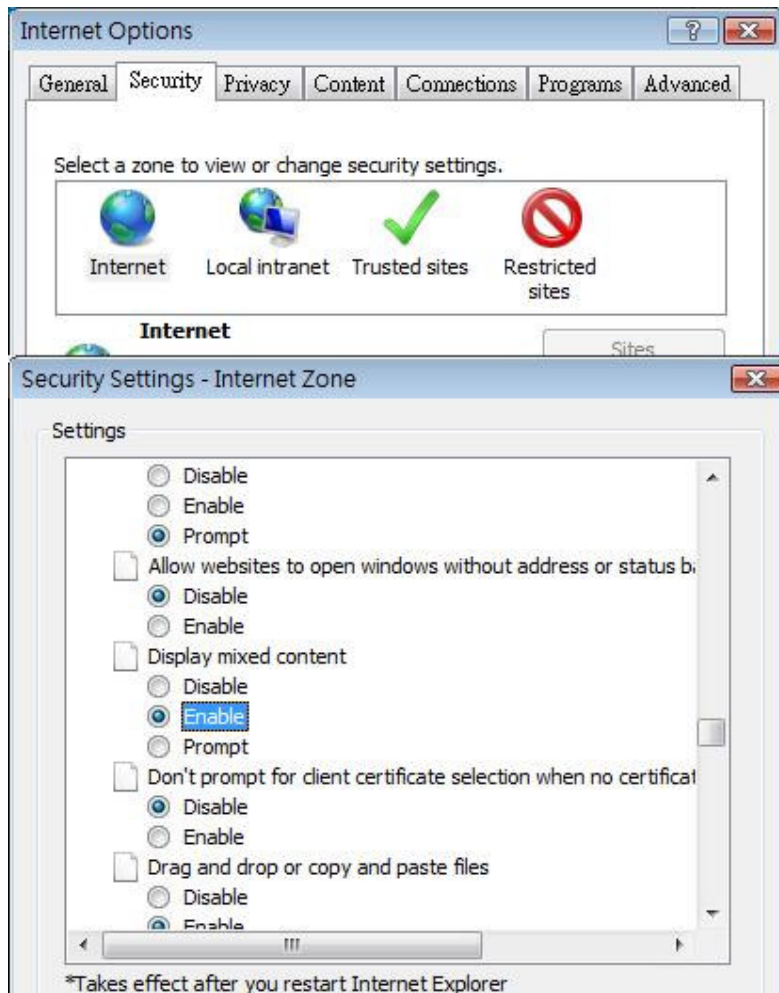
Internet Options

?

General Security Privacy Content Connections Programs Advanced

Select a zone to view or change security settings.

Internet Local intranet Trusted sites Restricted sites

Internet

Sites

Security Settings - Internet Zone

Settings

Disable
Enable
Prompt
Allow websites to open windows without address or status b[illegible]
Disable
Enable
Display mixed content
Disable
Enable
Prompt
Don't prompt for client certificate selection when no certificat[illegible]
Disable
Enable
Drag and drop or copy and paste files
Disable
Enable

III

*Takes effect after you restart Internet Explorer